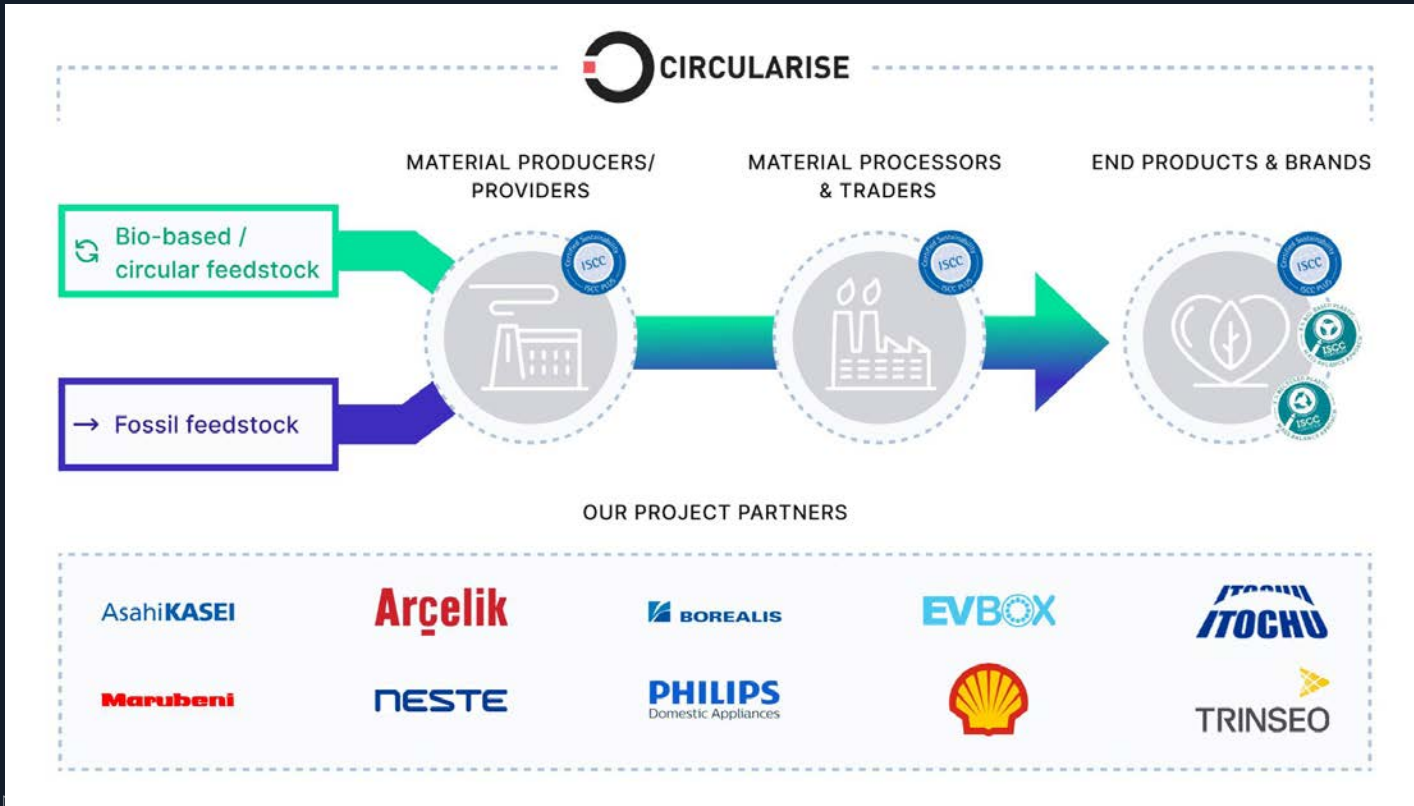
CIRCULARISE

MATERIAL PRODUCERS/ PROVIDERS

MATERIAL PROCESSORS & TRADERS

END PRODUCTS & BRANDS

Bio-based / circular feedstock

→ Fossil feedstock

Certified Sustainability ISCC ISCC PLUS

Certified Sustainability ISCC ISCC PLUS

Certified Sustainability ISCC ISCC PLUS

ISCC

ISCC

OUR PROJECT PARTNERS

AsahiKASEI

Arçelik

BOREALIS

EVBOX

ITOCHU

Marubeni

NESTE

PHILIPS Domestic Appliances

TRINSEO